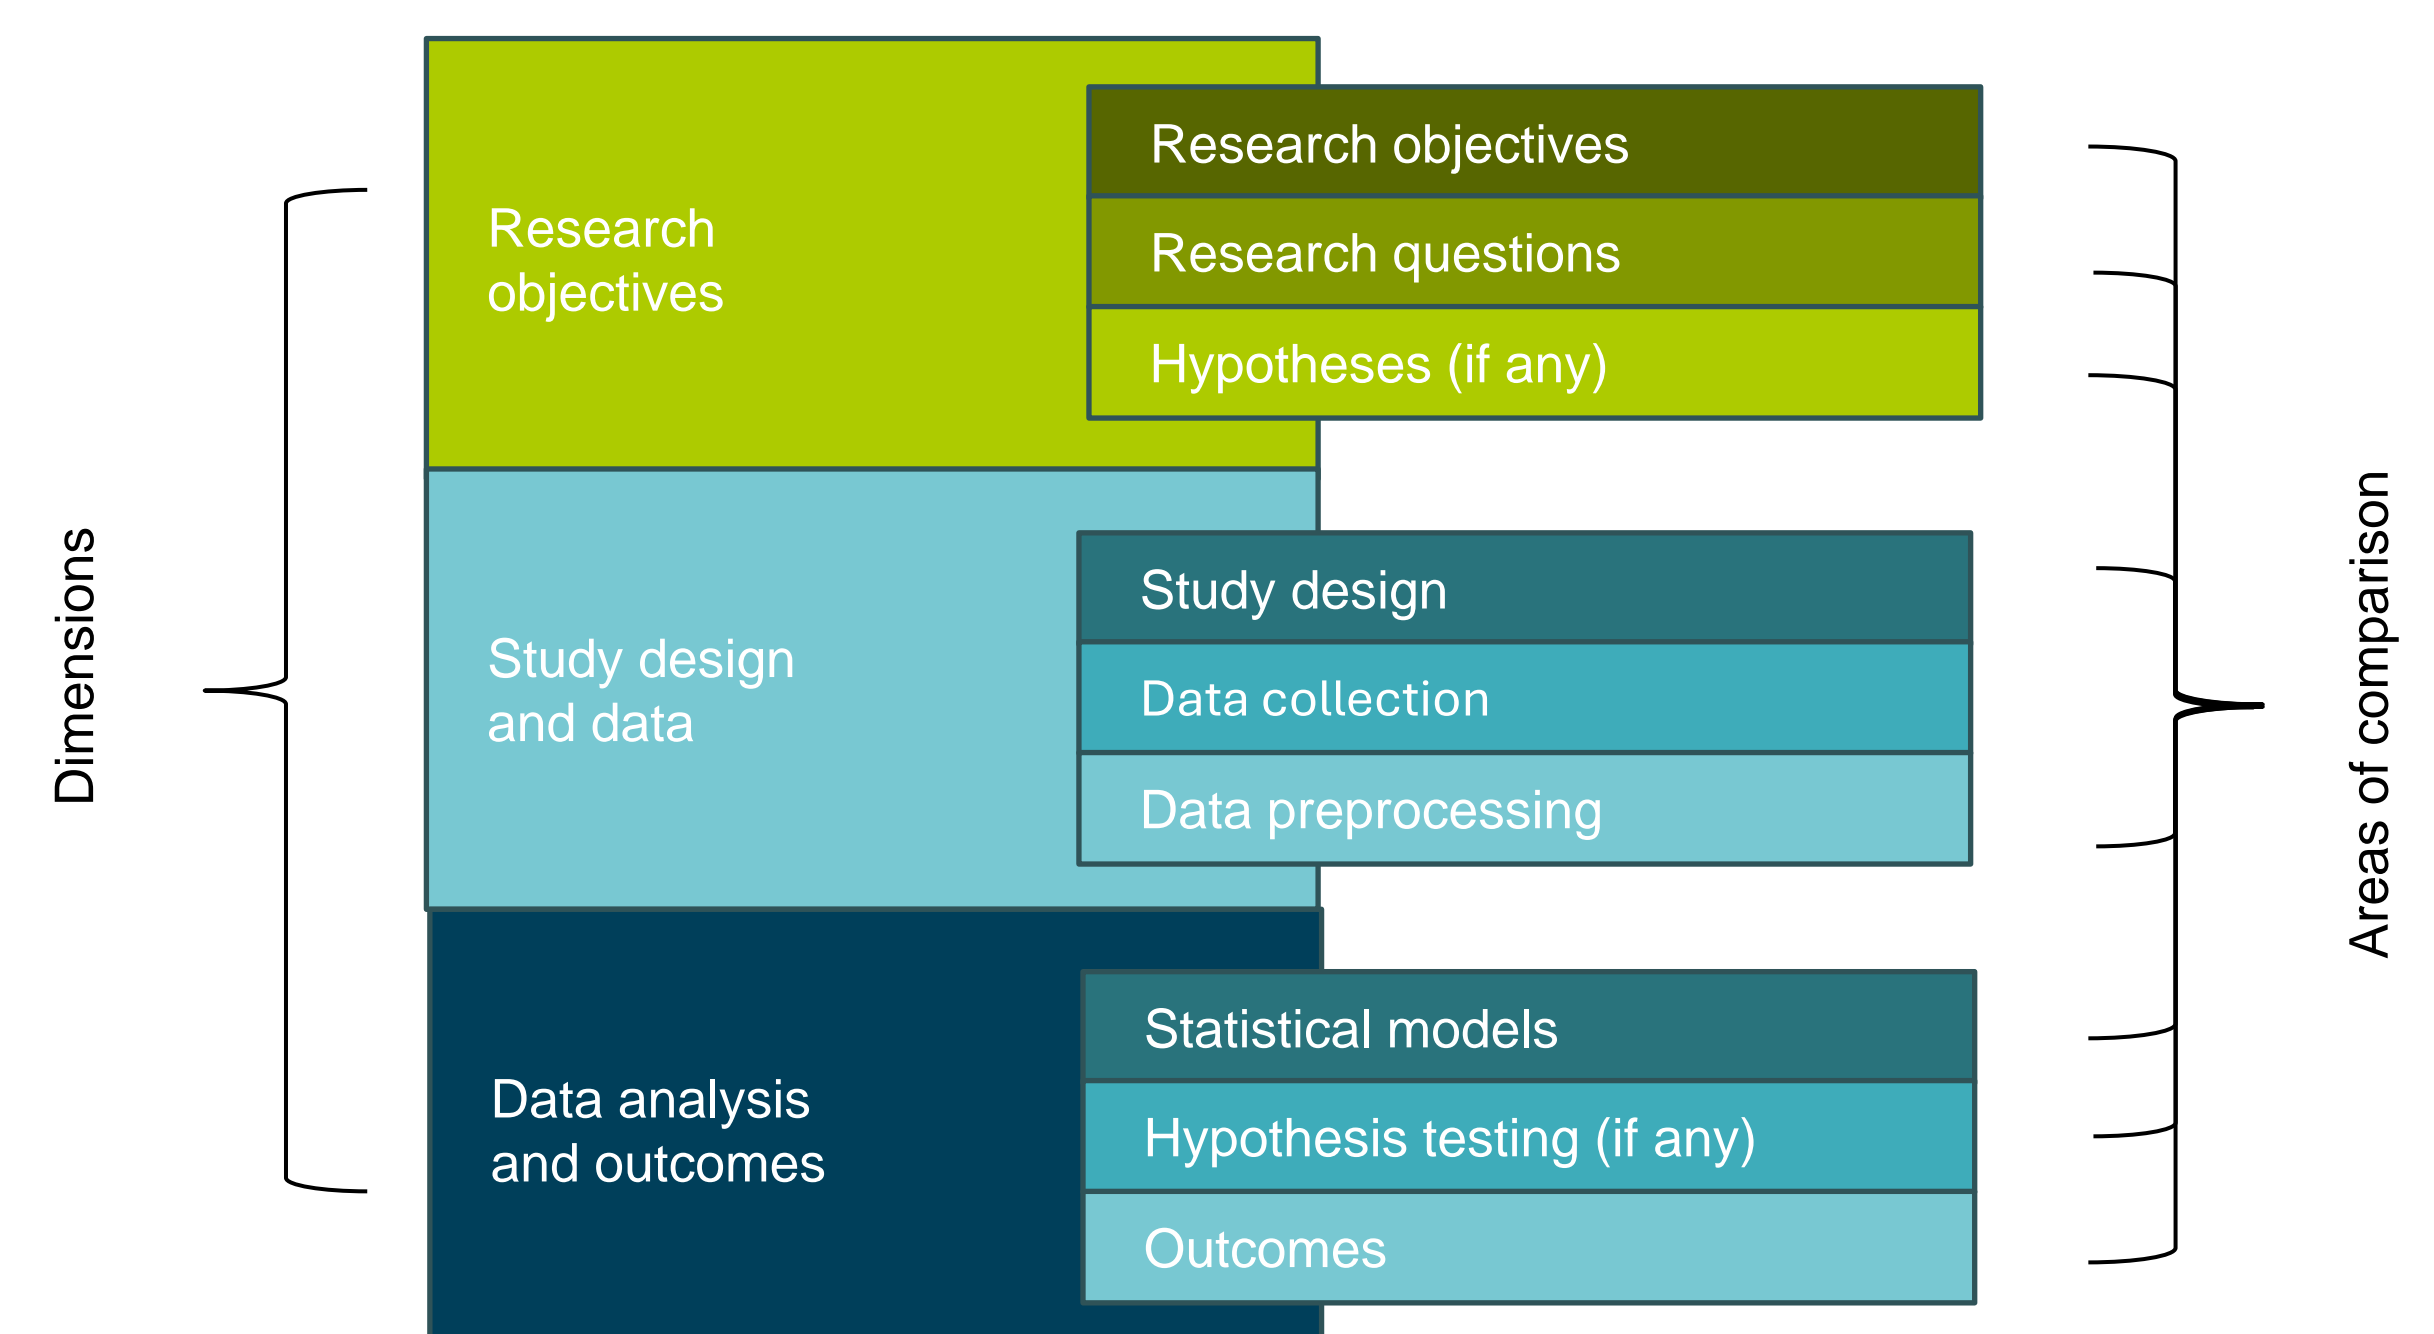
Dimensions

Research objectives

Research objectives

Research questions

Hypotheses (if any)

Study design and data

Study design

Data collection

Data preprocessing

Data analysis and outcomes

Statistical models

Hypothesis testing (if any)

Outcomes

Areas of comparison